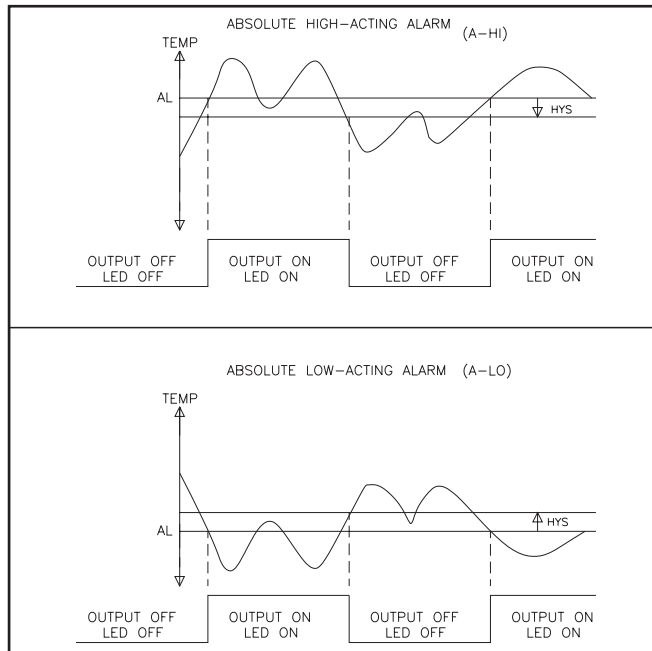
ABSOLUTE HIGH–ACTING ALARM (A–HI)

TEMP

AL

HYS

OUTPUT OFF
LED OFF

OUTPUT ON
LED ON

OUTPUT OFF
LED OFF

OUTPUT ON
LED ON

ABSOLUTE LOW–ACTING ALARM (A–LO)

TEMP

HYS

AL

OUTPUT OFF
LED OFF

OUTPUT ON
LED ON

OUTPUT OFF
LED OFF

OUTPUT ON
LED ON